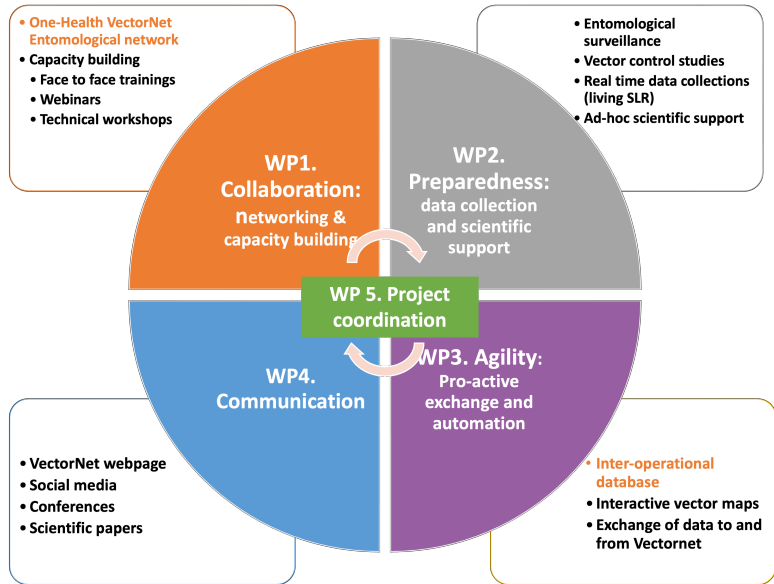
• One-Health VectorNet Entomological network
• Capacity building
• Face to face trainings
• Webinars
• Technical workshops

• Entomological surveillance
• Vector control studies
• Real time data collections (living SLR)
• Ad-hoc scientific support

WP1. Collaboration: networking & capacity building

WP2. Preparedness: data collection and scientific support

WP 5. Project coordination

WP4. Communication

WP3. Agility: Pro-active exchange and automation

• VectorNet webpage
• Social media
• Conferences
• Scientific papers

• Inter-operational database
• Interactive vector maps
• Exchange of data to and from Vectornet